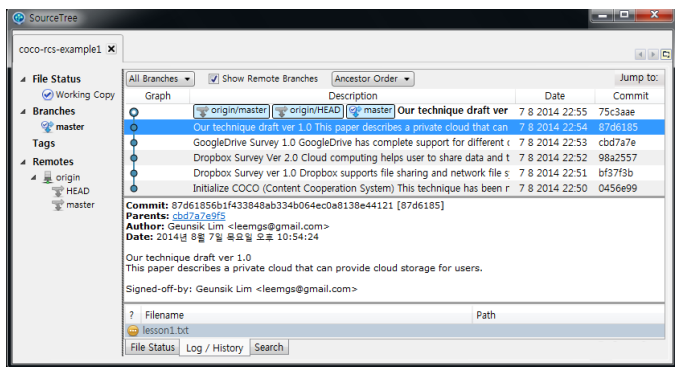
SourceTree

coco-rcs-example1 ✕

File Status
Working Copy
Branches
master
Tags
Remotes
origin
HEAD
master

All Branches ▾ Show Remote Branches Ancestor Order ▾ Jump to:

| Graph | Description | Date | Commit |
|---|---|---|---|
| | origin/master origin/HEAD master Our technique draft ver | 7 8 2014 22:55 | 75c3aae |
| | Our technique draft ver 1.0 This paper describes a private cloud that can | 7 8 2014 22:54 | 87d6185 |
| | GoogleDrive Survey 1.0 GoogleDrive has complete support for different ( | 7 8 2014 22:53 | cbd7a7e |
| | Dropbox Survey Ver 2.0 Cloud computing helps user to share data and t | 7 8 2014 22:52 | 98a2557 |
| | Dropbox Survey Ver 1.0 Dropbox supports file sharing and network file s | 7 8 2014 22:51 | bf37f3b |
| | Initialize COCO (Content Cooperation System) This technique has been r | 7 8 2014 22:50 | 0456e99 |

Commit: 87d61856b1f433848ab334b064ec0a8138e44121 [87d6185]
Parents: cbd7a7e9f5
Author: Geunsik Lim <leemgs@gmail.com>
Date: 2014년 8월 7일 목요일 오후 10:54:24

Our technique draft ver 1.0
This paper describes a private cloud that can provide cloud storage for users.

Signed-off-by: Geunsik Lim <leemgs@gmail.com>

? Filename Path
lesson1.txt

File Status Log / History Search